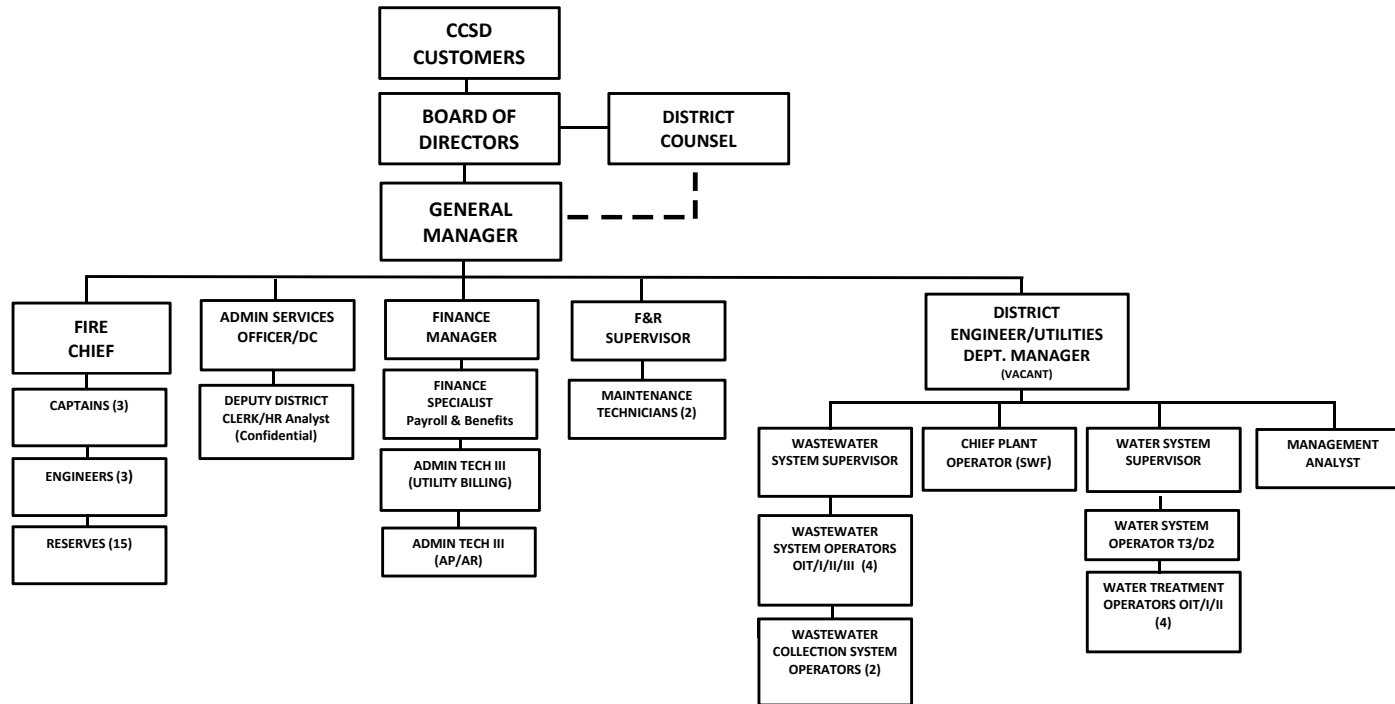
CCSD CUSTOMERS

BOARD OF DIRECTORS

DISTRICT COUNSEL

GENERAL MANAGER

FIRE CHIEF

CAPTAINS (3)

ENGINEERS (3)

RESERVES (15)

ADMIN SERVICES OFFICER/DC

DEPUTY DISTRICT CLERK/HR Analyst (Confidential)

FINANCE MANAGER

FINANCE SPECIALIST Payroll & Benefits

ADMIN TECH III (UTILITY BILLING)

ADMIN TECH III (AP/AR)

F&R SUPERVISOR

MAINTENANCE TECHNICIANS (2)

DISTRICT ENGINEER/UTILITIES DEPT. MANAGER (VACANT)

WASTEWATER SYSTEM SUPERVISOR

WASTEWATER SYSTEM OPERATORS OIT/I/II/III (4)

WASTEWATER COLLECTION SYSTEM OPERATORS (2)

CHIEF PLANT OPERATOR (SWF)

WATER SYSTEM SUPERVISOR

WATER SYSTEM OPERATOR T3/D2

WATER TREATMENT OPERATORS OIT/I/II (4)

MANAGEMENT ANALYST